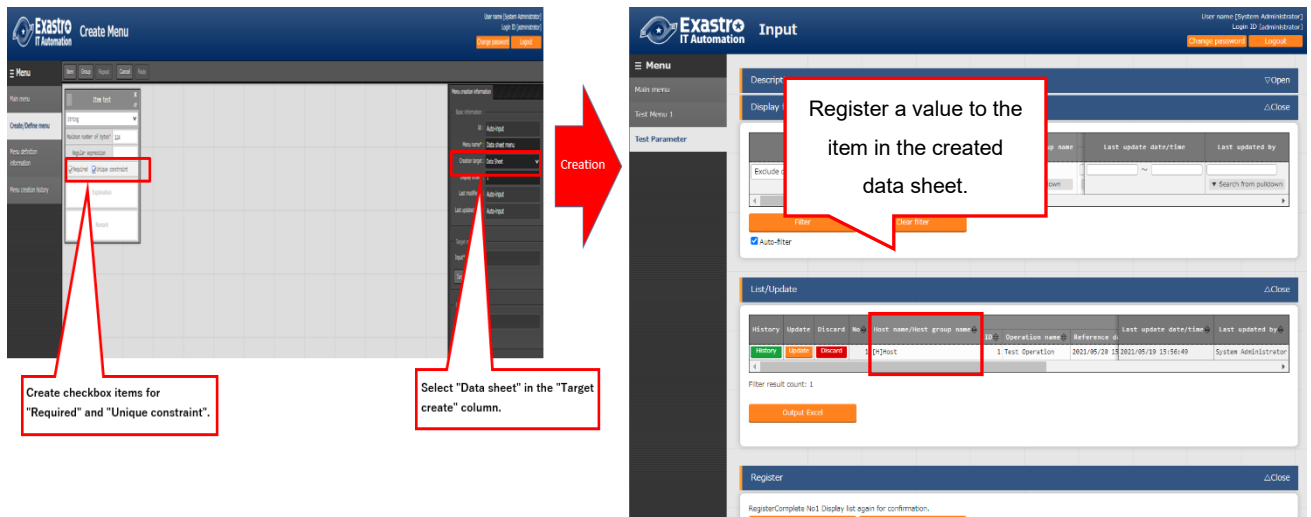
Exastro IT Automation Create Menu

User name [System Administrator]
Login ID [administrator]
Change password Logout

☰ Menu
Main menu
Create/Define menu
Menu definition information
Menu creation history

Item Group Repeat Cancel Redo

Item test
String
Maximum number of bytes* 128
Regular expression
Required Unique constraint
Explanation
Remark

Menu creation information
Basic information
ID Auto-input
Menu name* Data sheet menu
Creation target Data Sheet
Display order
Last modified Auto-input
Last updated Auto-input

Create checkbox items for "Required" and "Unique constraint".

Select "Data sheet" in the "Target create" column.

Creation

Exastro IT Automation Input

User name [System Administrator]
Login ID [administrator]
Change password Logout

☰ Menu
Main menu
Test Menu 1
Test Parameter

Descript ▽Open
Display △Close

Register a value to the item in the created data sheet.

group name Last update date/time Last updated by
Exclude ~
own ▼ Search from pulldown

Filter Clear filter
Auto-filter

List/Update △Close

| History | Update | Discard | No | Host name/Host group name | ID | Operation name | Reference d | Last update date/time | Last updated by |
|---|---|---|---|---|---|---|---|---|---|
| History | Update | Discard | 1 | [H]Host | 1 | Test Operation | 2021/05/20 15 | 2021/05/19 15:56:49 | System Administrator |

Filter result count: 1

Output Excel

Register △Close

RegisterComplete No1 Display list again for confirmation.